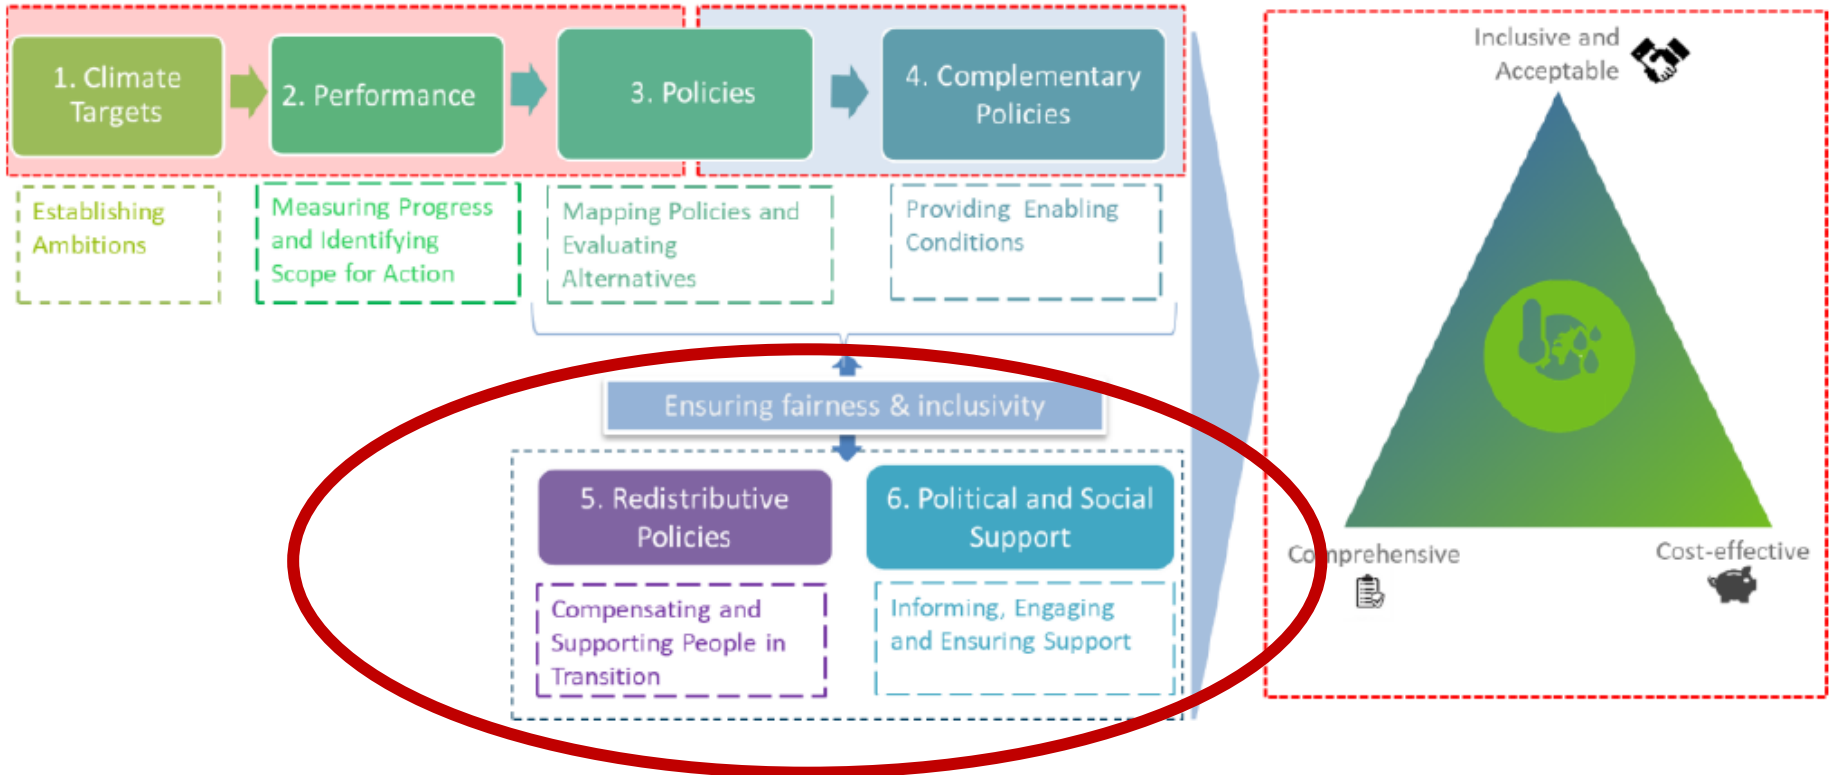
1. Climate Targets

2. Performance

3. Policies

4. Complementary Policies

Establishing Ambitions

Measuring Progress and Identifying Scope for Action

Mapping Policies and Evaluating Alternatives

Providing Enabling Conditions

Ensuring fairness & inclusivity

5. Redistributive Policies

6. Political and Social Support

Compensating and Supporting People in Transition

Informing, Engaging and Ensuring Support

Inclusive and Acceptable

Comprehensive

Cost-effective